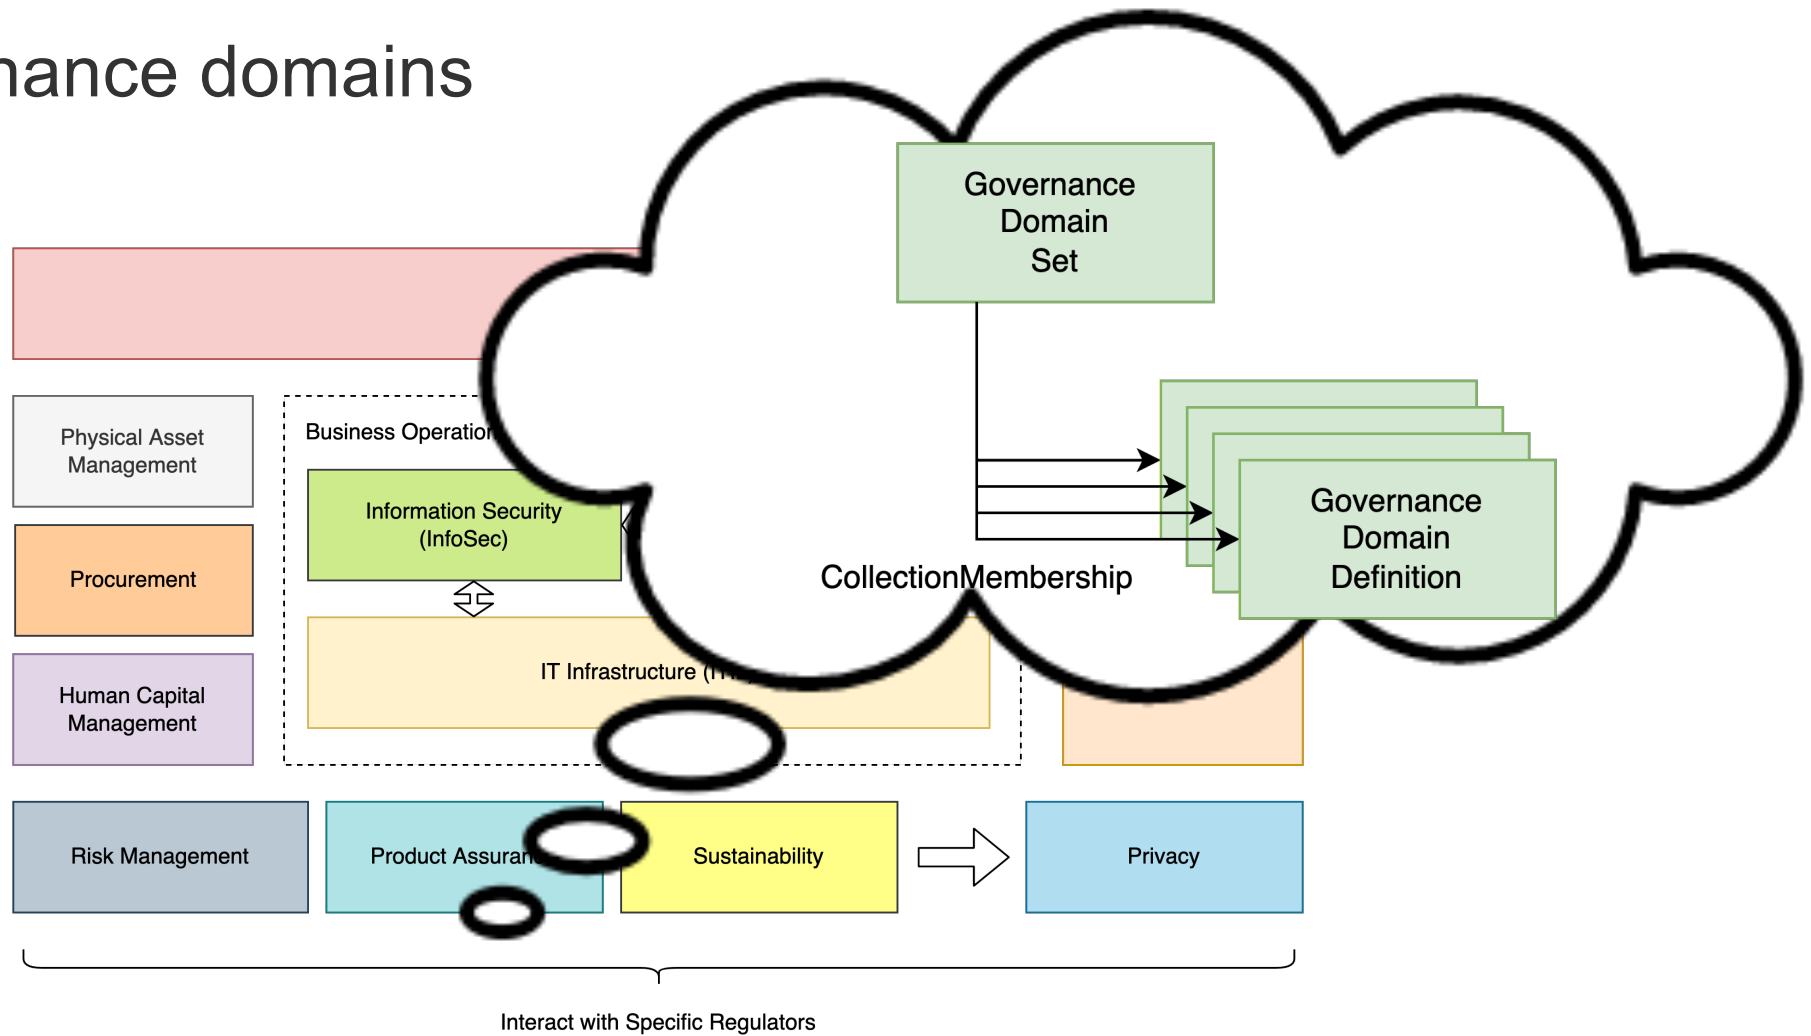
nance domains

Governance Domain Set

Physical Asset Management

Business Operation

Information Security (InfoSec)

Procurement

CollectionMembership

Governance Domain Definition

IT Infrastructure (IT

Human Capital Management

Risk Management

Product Assuran

Sustainability

Privacy

Interact with Specific Regulators